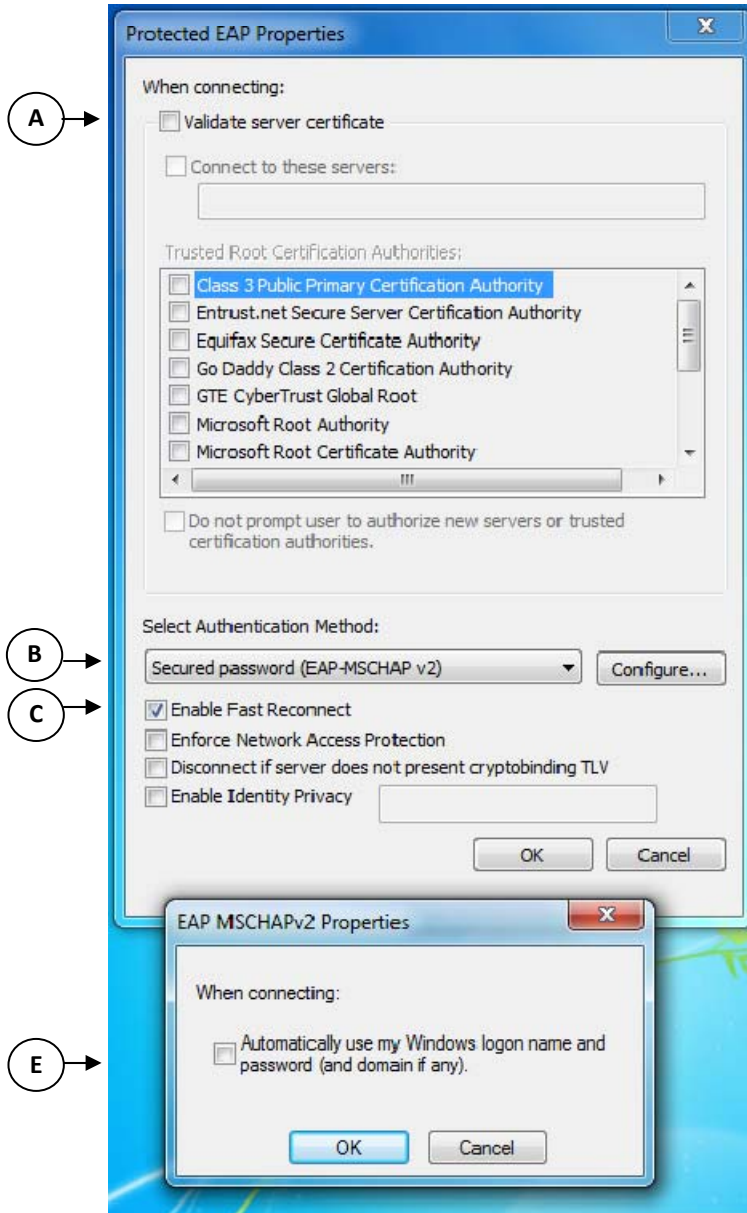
Protected EAP Properties

When connecting:

A

Validate server certificate

Connect to these servers:

Trusted Root Certification Authorities:

Class 3 Public Primary Certification Authority
Entrust.net Secure Server Certification Authority
Equifax Secure Certificate Authority
Go Daddy Class 2 Certification Authority
GTE CyberTrust Global Root
Microsoft Root Authority
Microsoft Root Certificate Authority

III

Do not prompt user to authorize new servers or trusted certification authorities.

Select Authentication Method:

B

Secured password (EAP-MSCHAP v2)

Configure...

C

Enable Fast Reconnect

Enforce Network Access Protection

Disconnect if server does not present cryptobinding TLV

Enable Identity Privacy

OK

Cancel

EAP MSCHAPv2 Properties

When connecting:

E

Automatically use my Windows logon name and password (and domain if any).

OK

Cancel